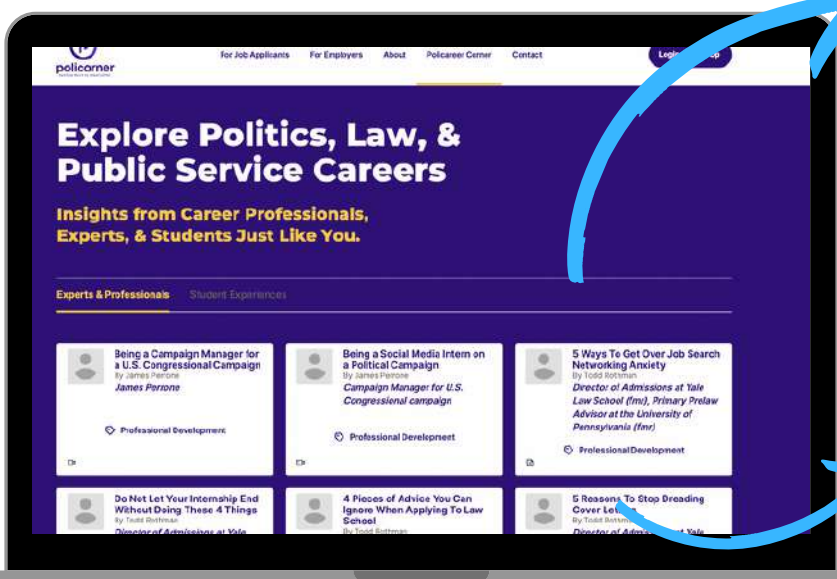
policorner

For Job Applicants For Employers About Policareer Corner Contact

Login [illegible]p

Explore Politics, Law, & Public Service Careers

Insights from Career Professionals, Experts, & Students Just Like You.

Experts & Professionals Student Experiences

Being a Campaign Manager for a U.S. Congressional Campaign
By James Perrone
James Perrone

Professional Development

Being a Social Media Intern on a Political Campaign
By James Perrone
Campaign Manager for U.S. Congressional campaign

Professional Development

5 Ways To Get Over Job Search Networking Anxiety
By Todd Rothman
Director of Admissions at Yale Law School (fmr), Primary Prelaw Advisor at the University of Pennsylvania (fmr)

Professional Development

Do Not Let Your Internship End Without Doing These 4 Things
By Todd Rothman
Director of Admissions at Yale

4 Pieces of Advice You Can Ignore When Applying To Law School
By Todd Rothman

5 Reasons To Stop Dreading Cover Let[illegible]
By Todd Rothman
Director of Admiss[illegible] Yale